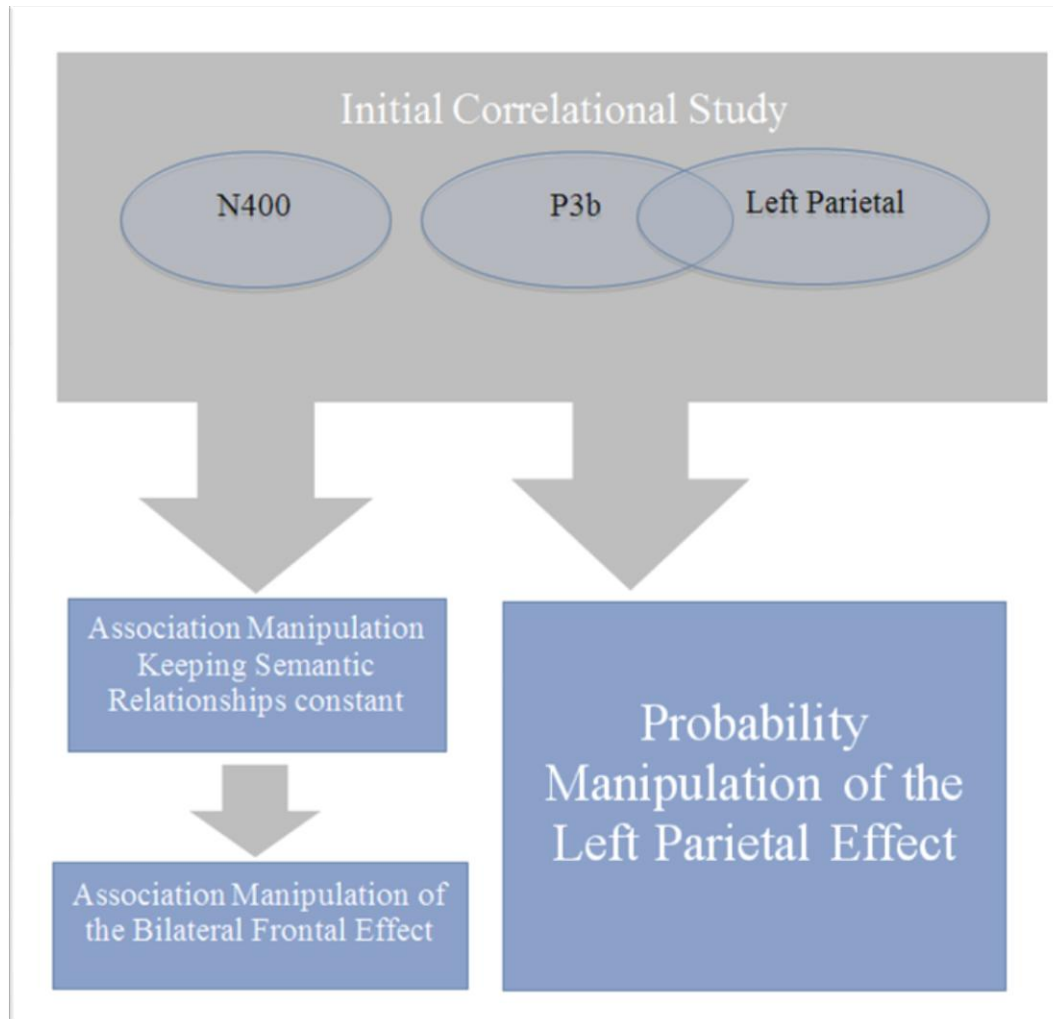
Initial Correlational Study

N400

P3b

Left Parietal

Association Manipulation Keeping Semantic Relationships constant

Association Manipulation of the Bilateral Frontal Effect

Probability Manipulation of the Left Parietal Effect